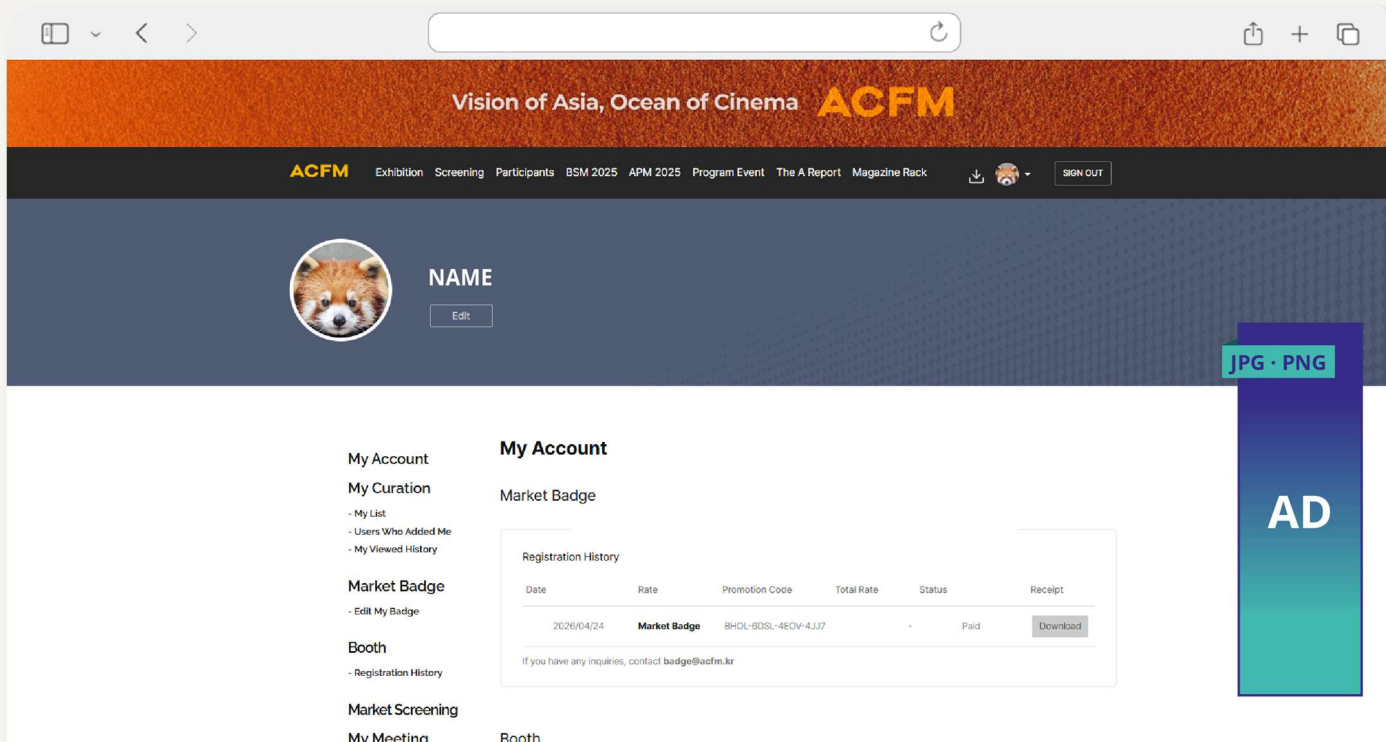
Vision of Asia, Ocean of Cinema ACFM

ACFM Exhibition Screening Participants BSM 2025 APM 2025 Program Event The A Report Magazine Rack SIGN OUT

NAME
Edit

JPG · PNG

AD

My Account
My Curation
- My List
- Users Who Added Me
- My Viewed History

Market Badge
- Edit My Badge

Booth
- Registration History

Market Screening
My Meeting

My Account

Market Badge

Registration History

| Date | Rate | Promotion Code | Total Rate | Status | Receipt |
|---|---|---|---|---|---|
| 2026/04/24 | Market Badge | BHDL-6DSL-4EOV-4JJ7 | - | Paid | Download |

If you have any inquiries, contact badge@acfm.kr

Booth